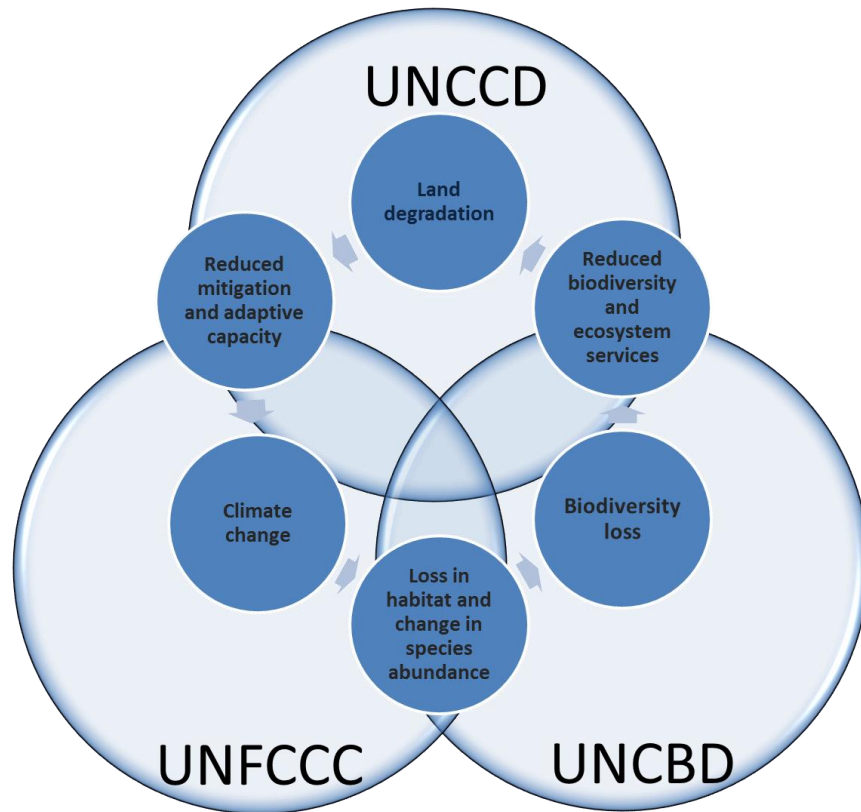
UNCCD

Land degradation

Reduced biodiversity and ecosystem services

Biodiversity loss

Loss in habitat and change in species abundance

Climate change

Reduced mitigation and adaptive capacity

UNFCCC

UNCBD